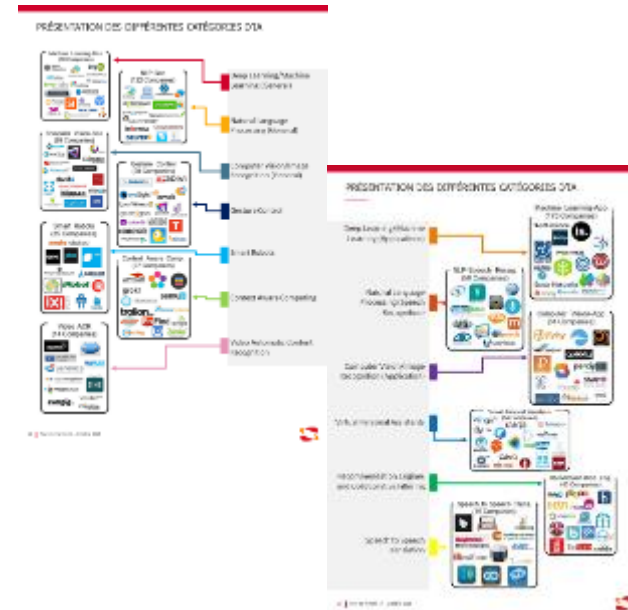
PRÉSENTATION DES DIFFÉRENTES CATÉGORIES D'IA

Machine Learning (General) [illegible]

NLP Gen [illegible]

Deep Learning/Machine Learning (General)

Natural Language Processing (General)

Computer Vision/Image Recognition (General)

Gesture Control

Smart Robots

Context Aware Computing

Video Automatic Content Recognition

Smart Robots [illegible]

Video ACR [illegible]

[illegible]

PRÉSENTATION DES DIFFÉRENTES CATÉGORIES D'IA

Deep Learning/Machine Learning (Applications)

Natural Language Processing/Speech Recognition

Computer Vision/Image Recognition (Application)

Virtual Personal Assistants

Recommendation Engines and Collaborative Filtering

Speech to Speech Translation

Machine Learning Apps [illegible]

NLP/Speech Recog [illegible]

Computer Vision Apps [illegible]

Smart Virtual Assistants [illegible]

Recommendation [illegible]

Speech to Speech Trans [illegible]

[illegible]